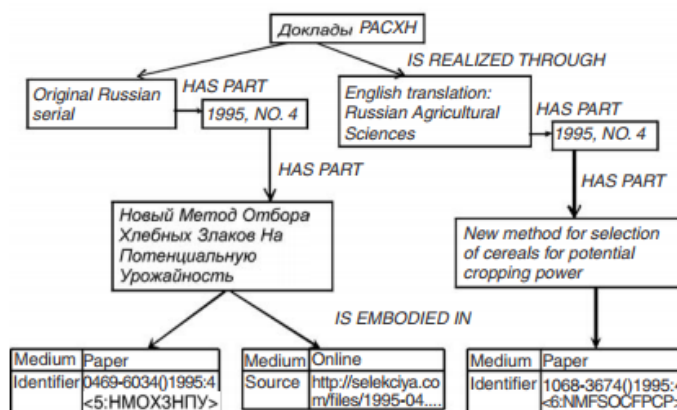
Доклады РАСХН

IS REALIZED THROUGH

Original Russian serial

HAS PART

1995, NO. 4

English translation: Russian Agricultural Sciences

HAS PART

1995, NO. 4

HAS PART

HAS PART

Новый Метод Отбора Хлебных Злаков На Потенциальную Урожайность

New method for selection of cereals for potential cropping power

IS EMBODIED IN

| Medium | Paper |
|---|---|
| Identifier | 0469-6034()1995:4 <5:НМОХЗНПУ> |

| Medium | Online |
|---|---|
| Source | http://selekciya.com/files/1995-04.... |

| Medium | Paper |
|---|---|
| Identifier | 1068-3674()1995:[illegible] <6:NMFSOCFPCP:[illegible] |